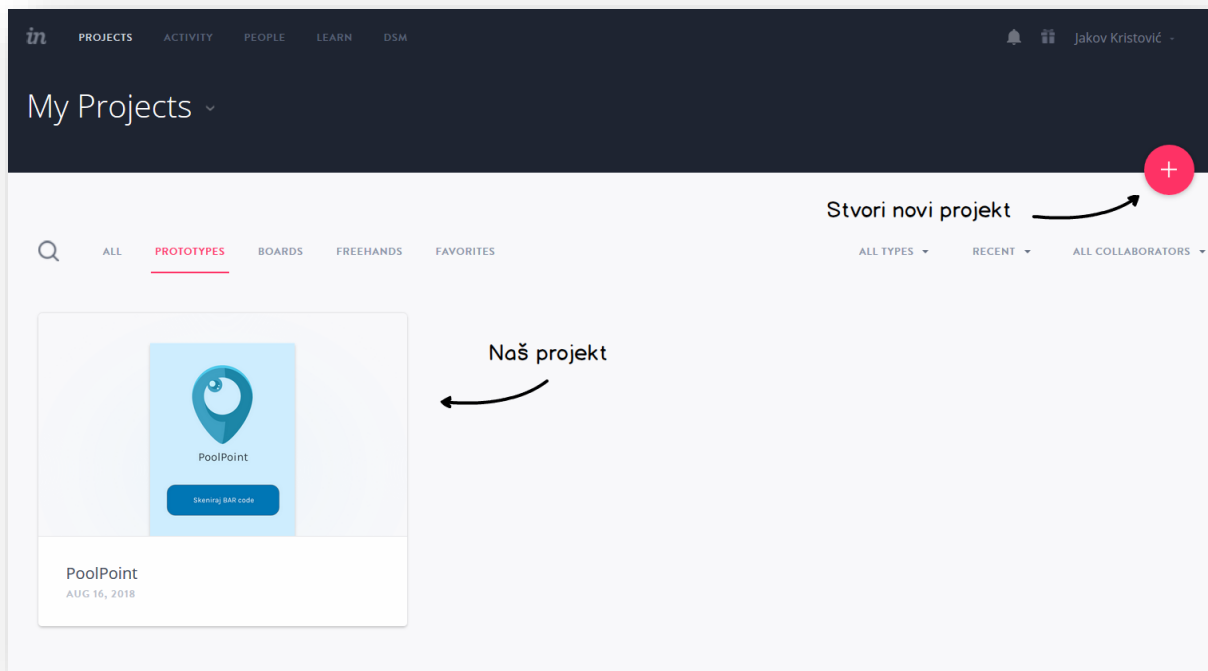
in PROJECTS ACTIVITY PEOPLE LEARN DSM

Jakov Kristović

My Projects

+

Stvori novi projekt

ALL PROTOTYPES BOARDS FREEHANDS FAVORITES

ALL TYPES RECENT ALL COLLABORATORS

Naš projekt

PoolPoint

Skeniraj BAR code

PoolPoint
AUG 16, 2018